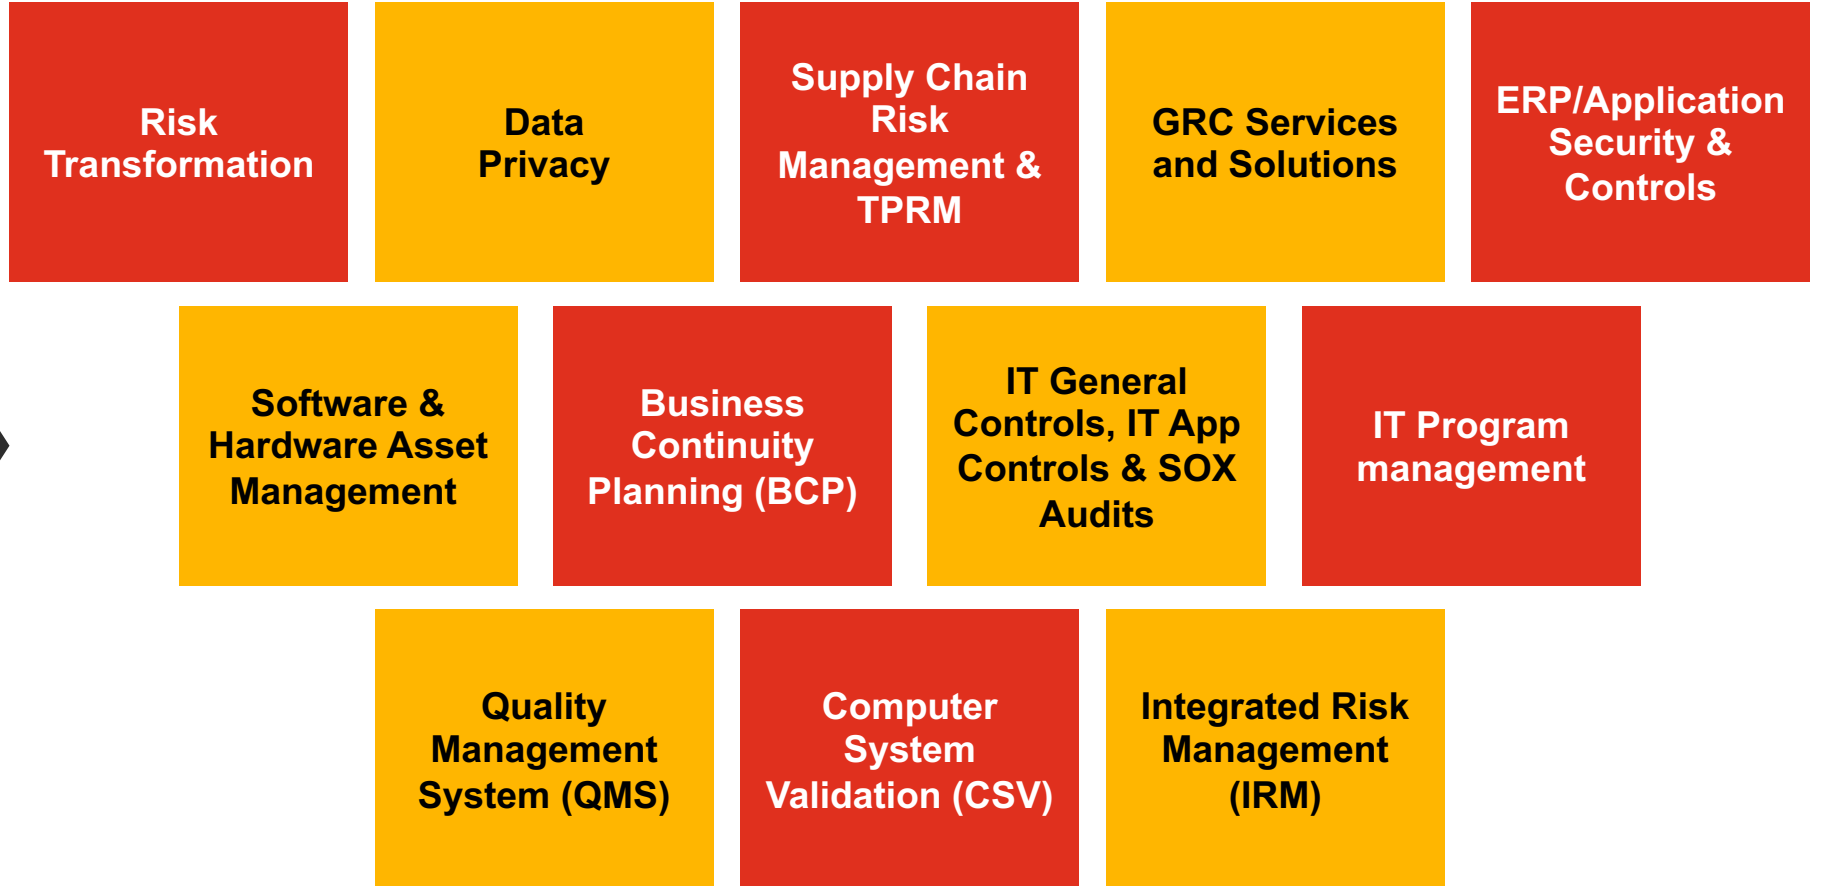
Risk Transformation

Data Privacy

Supply Chain Risk Management & TPRM

GRC Services and Solutions

ERP/Application Security & Controls

Software & Hardware Asset Management

Business Continuity Planning (BCP)

IT General Controls, IT App Controls & SOX Audits

IT Program management

Quality Management System (QMS)

Computer System Validation (CSV)

Integrated Risk Management (IRM)